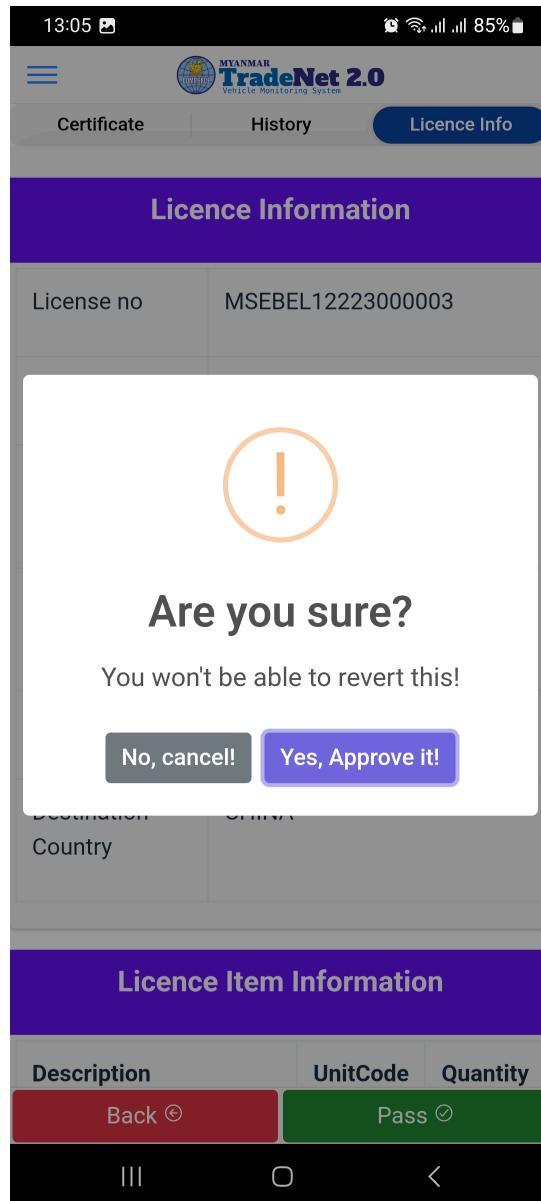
13:05 85%

MYANMAR
TradeNet 2.0
Vehicle Monitoring System

Certificate | History | Licence Info

Licence Information

| License no | MSEBEL12223000003 |
|---|---|
| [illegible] Country | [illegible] |

!

Are you sure?

You won't be able to revert this!

No, cancel! Yes, Approve it!

Licence Item Information

| Description | UnitCode | Quantity |
|---|---|---|

Back ⊖ Pass ⊘